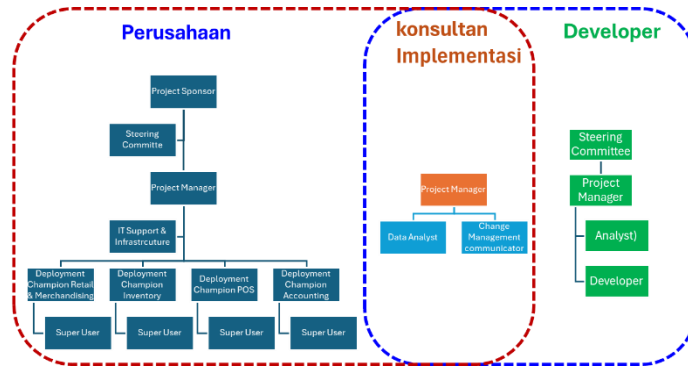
Perusahaan

konsultan Implementasi

Developer

Project Sponsor

Steering Committe

Project Manager

IT Support & Infrastrcuture

Deployment Champion Retail & Merchandising

Deployment Champion Inventory

Deployment Champion POS

Deployment Champion Accounting

Super User

Super User

Super User

Super User

Project Manager

Data Analyst

Change Management communicator

Steering Committee

Project Manager

Analyst)

Developer